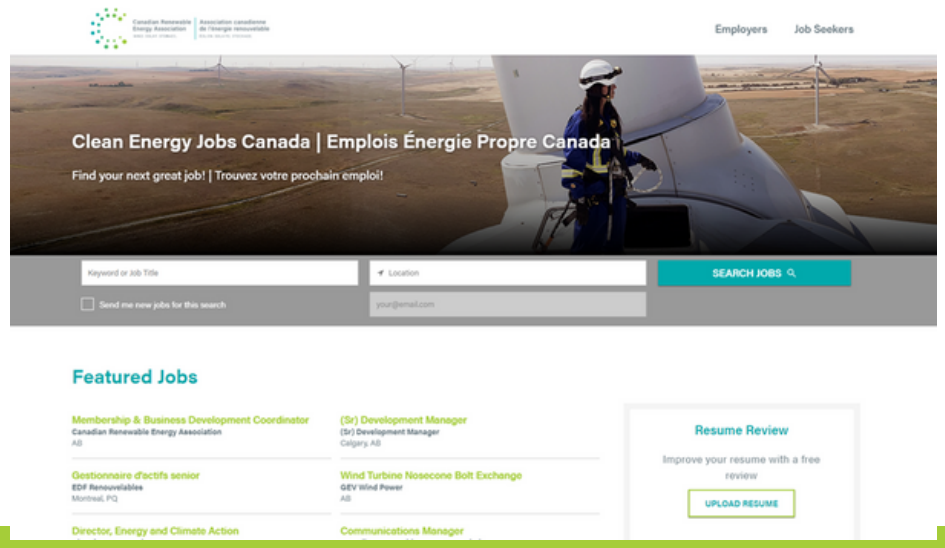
Canadian Renewable Energy Association | Association canadienne de l'énergie renouvelable

Employers Job Seekers

Clean Energy Jobs Canada | Emplois Énergie Propre Canada

Find your next great job! | Trouvez votre prochain emploi!

Keyword or Job Title

Location

SEARCH JOBS

Send me new jobs for this search

your@email.com

Featured Jobs

Membership & Business Development Coordinator
Canadian Renewable Energy Association
AB

(Sr) Development Manager
(Sr) Development Manager
Calgary, AB

Gestionnaire d'actifs senior
EDF Renouvelables
Montreal, PQ

Wind Turbine Nosecone Bolt Exchange
GEV Wind Power
AB

Director, Energy and Climate Action

Communications Manager

Resume Review

Improve your resume with a free review

UPLOAD RESUME